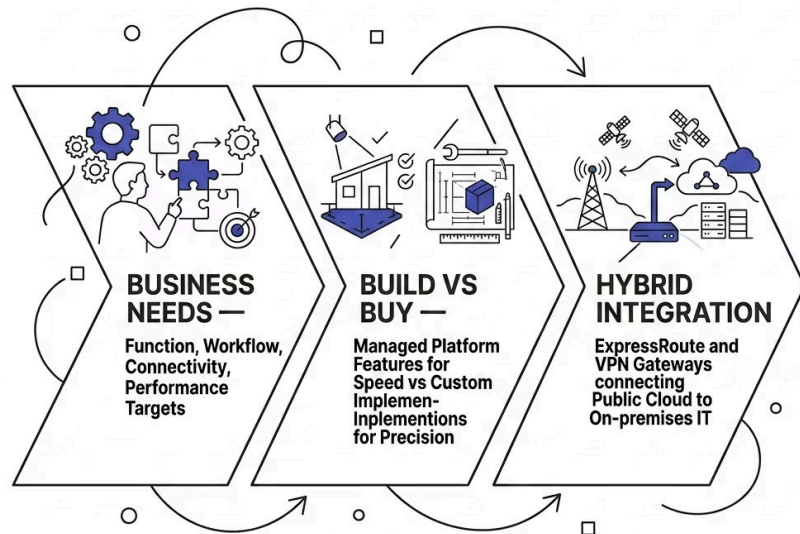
BUSINESS NEEDS —

Function, Workflow, Connectivity, Performance Targets

BUILD VS BUY —

Managed Platform Features for Speed vs Custom Implemen-Inplementions for Precision

HYBRID INTEGRATION

ExpressRoute and VPN Gateways connecting Public Cloud to On-premises IT